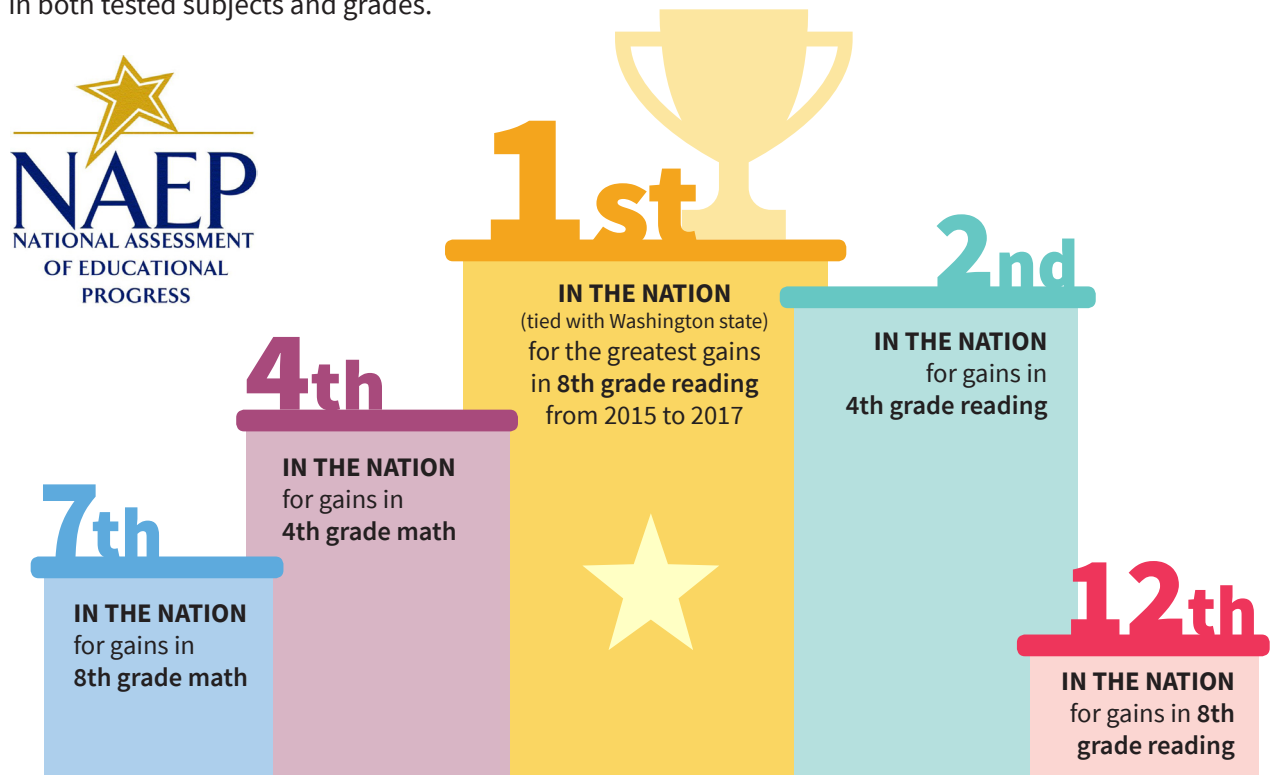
in both tested subjects and grades.

NAEP
NATIONAL ASSESSMENT OF EDUCATIONAL PROGRESS

1st
IN THE NATION
(tied with Washington state)
for the greatest gains in 8th grade reading from 2015 to 2017

2nd
IN THE NATION
for gains in 4th grade reading

4th
IN THE NATION
for gains in 4th grade math

7th
IN THE NATION
for gains in 8th grade math

12th
IN THE NATION
for gains in 8th grade reading